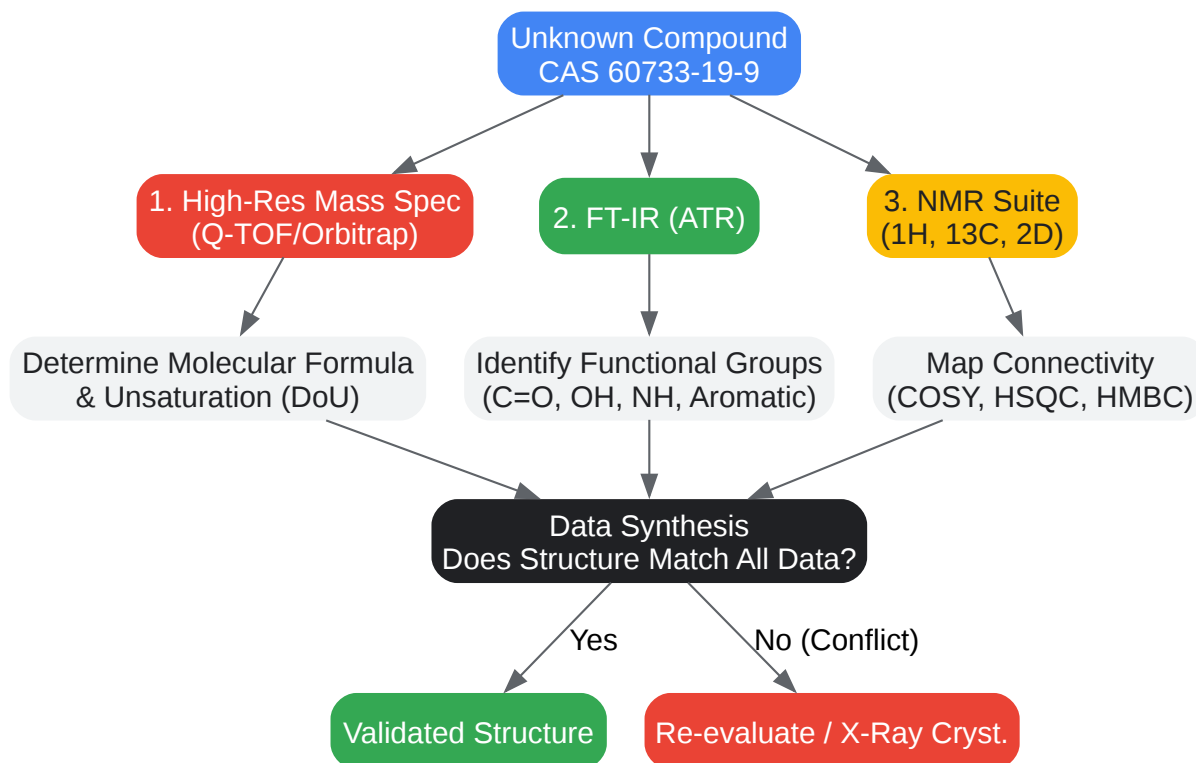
Unknown Compound
CAS 60733-19-9

1. High-Res Mass Spec
(Q-TOF/Orbitrap)

2. FT-IR (ATR)

3. NMR Suite
(1H, 13C, 2D)

Determine Molecular Formula
& Unsaturation (DoU)

Identify Functional Groups
(C=O, OH, NH, Aromatic)

Map Connectivity
(COSY, HSQC, HMBC)

Data Synthesis
Does Structure Match All Data?

Yes

No (Conflict)

Validated Structure

Re-evaluate / X-Ray Cryst.